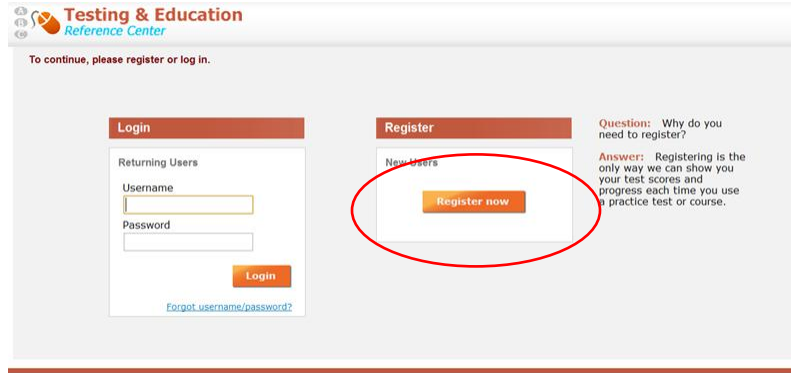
Testing & Education
Reference Center

To continue, please register or log in.

Login

Returning Users

Username

Password

Login

Forgot username/password?

Register

New Users

Register now

Question: Why do you need to register?

Answer: Registering is the only way we can show you your test scores and progress each time you use a practice test or course.